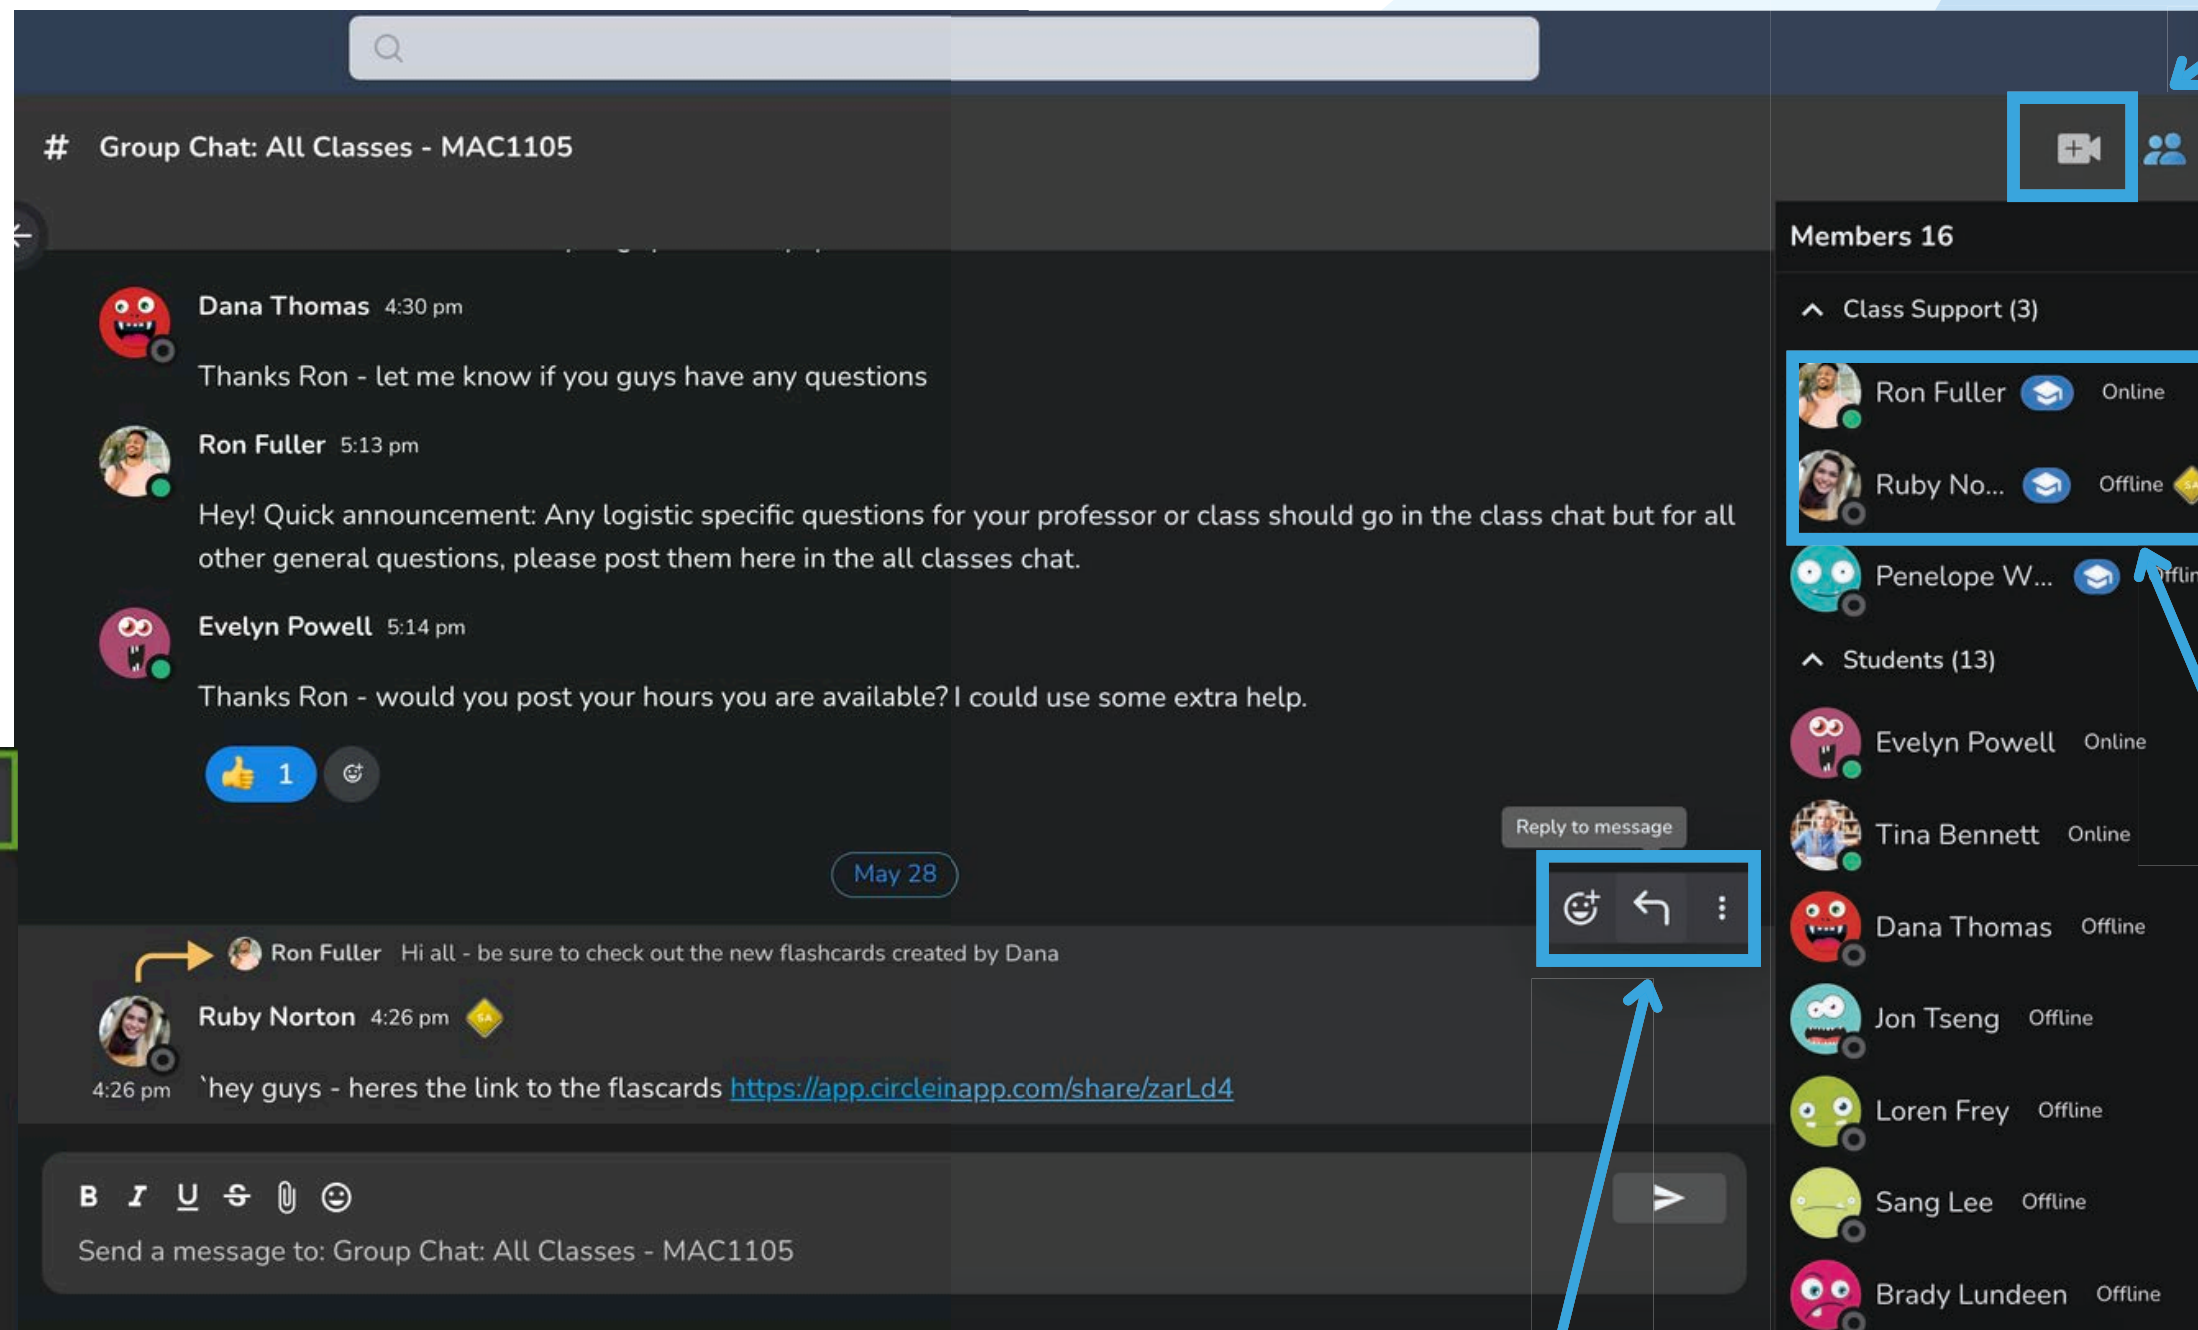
# Group Chat: All Classes - MAC1105

Dana Thomas 4:30 pm

Thanks Ron - let me know if you guys have any questions

Ron Fuller 5:13 pm

Hey! Quick announcement: Any logistic specific questions for your professor or class should go in the class chat but for all other general questions, please post them here in the all classes chat.

Evelyn Powell 5:14 pm

Thanks Ron - would you post your hours you are available? I could use some extra help.

1

May 28

Reply to message

Ron Fuller Hi all - be sure to check out the new flashcards created by Dana

Ruby Norton 4:26 pm SA

4:26 pm `hey guys - heres the link to the flascards https://app.circleinapp.com/share/zarLd4

B I U S

Send a message to: Group Chat: All Classes - MAC1105

Members 16

Class Support (3)

Ron Fuller Online

Ruby No... Offline

Penelope W... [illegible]

Students (13)

Evelyn Powell Online

Tina Bennett Online

Dana Thomas Offline

Jon Tseng Offline

Loren Frey Offline

Sang Lee Offline

Brady Lundeen Offline